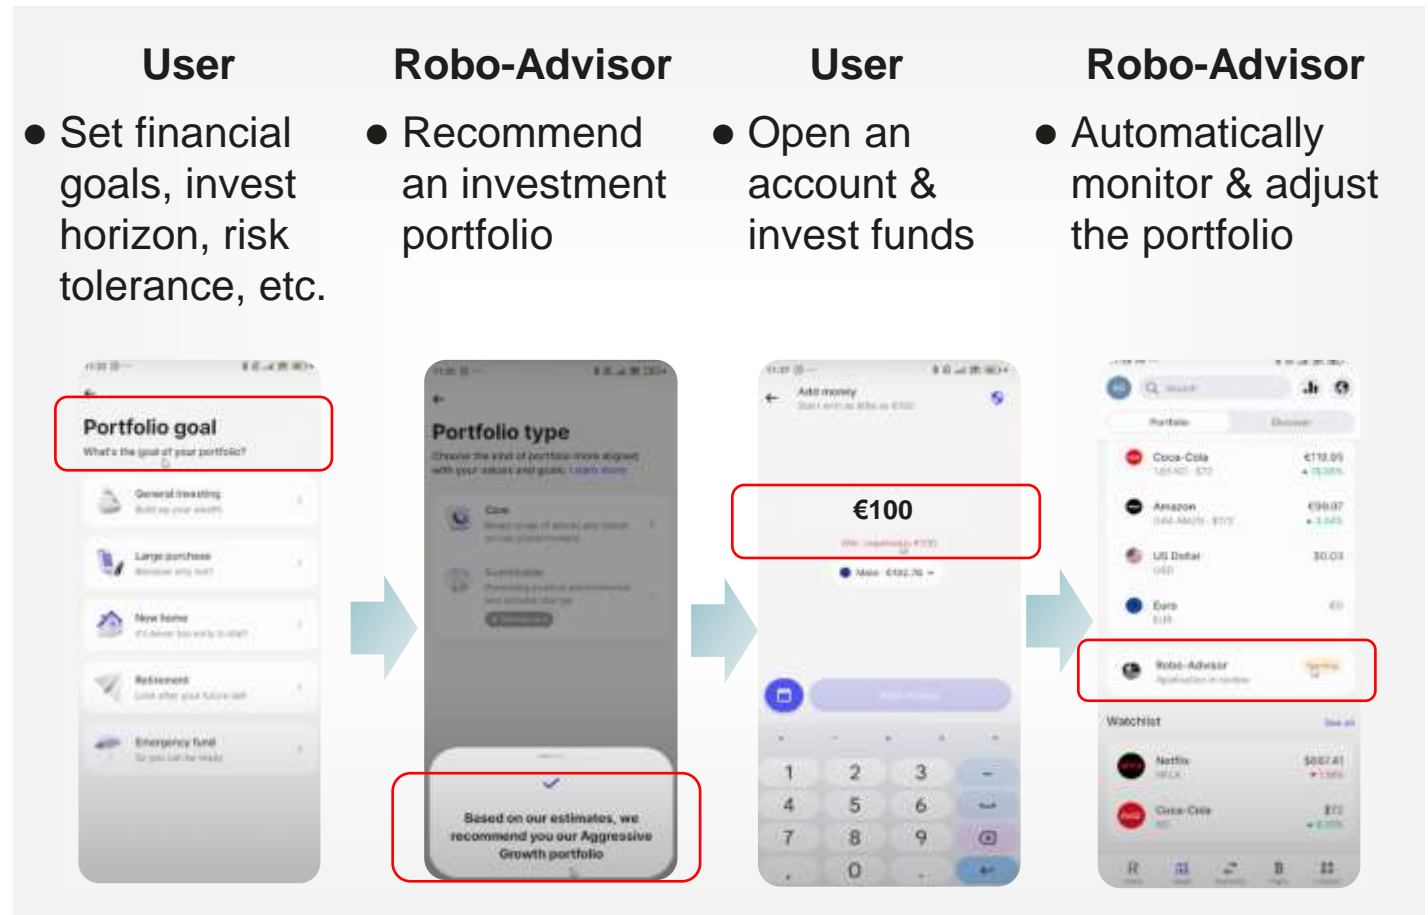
User

- Set financial goals, invest horizon, risk tolerance, etc.

Robo-Advisor

- Recommend an investment portfolio

User

- Open an account & invest funds

Robo-Advisor

- Automatically monitor & adjust the portfolio

Portfolio goal
What's the goal of your portfolio?

General investing
Build up your wealth

Large purchase
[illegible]

New home
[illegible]

Retirement
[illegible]

Emergency fund
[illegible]

Portfolio type
Choose the kind of portfolio more aligned with your values and goals. Learn more

Core
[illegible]

Sustainable
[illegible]

Based on our estimates, we recommend you our Aggressive Growth portfolio

Add money
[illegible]

€100

Main · €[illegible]

| 1 | 2 | 3 | - |
|---|---|---|---|
| 4 | 5 | 6 | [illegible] |
| 7 | 8 | 9 | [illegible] |
| . | 0 | , | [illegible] |

Search

Portfolio
Discover

Coca-Cola
€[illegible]

Amazon
€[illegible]

US Dollar
$0.03

Euro
€0

Robo-Advisor
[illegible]

Watchlist
See all

Netflix
$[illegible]

Coca-Cola
$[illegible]